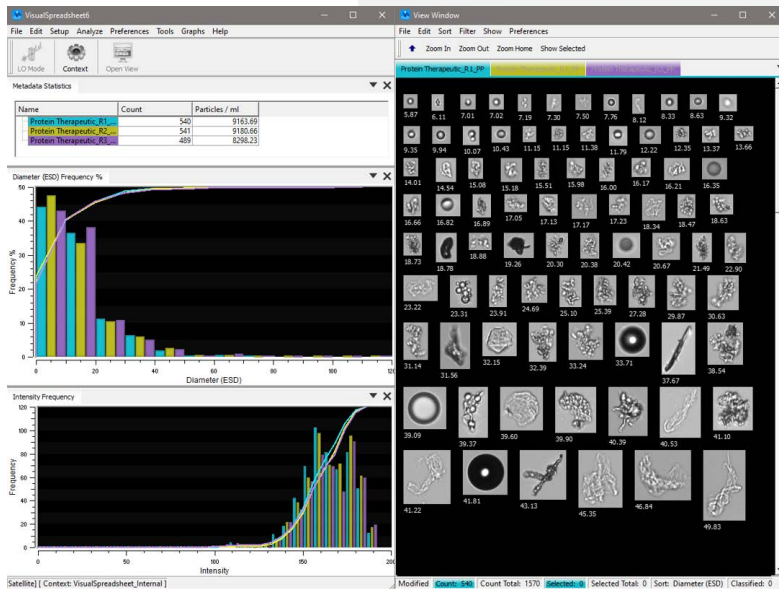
VisualSpreadsheet6

File Edit Setup Analyze Preferences Tools Graphs Help

LO Mode Context Open View

Metadata Statistics

| Name | Count | Particles / ml |
|---|---|---|
| Protein Therapeutic_R1_... | 540 | 9163.69 |
| Protein Therapeutic_R2_... | 541 | 9180.66 |
| Protein Therapeutic_R3_... | 489 | 8298.23 |

Diameter (ESD) Frequency %

50
40
30
20
10
0

Frequency %

0 20 40 60 80 100 120

Diameter (ESD)

Intensity Frequency

120
100
80
60
40
20
0

Frequency

0 50 100 150 200

Intensity

Satellite] [ Context: VisualSpreadsheet_Internal ]

View Window

File Edit Sort Filter Show Preferences

Zoom In Zoom Out Zoom Home Show Selected

Protein Therapeutic_R1_PP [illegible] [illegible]

5.87 6.11 7.01 7.02 7.19 7.30 7.50 7.76 8.12 8.33 8.63 9.32
9.35 9.94 10.07 10.43 11.15 11.15 11.38 11.79 12.22 12.35 13.37 13.66
14.01 14.54 15.08 15.18 15.51 15.98 16.00 16.17 16.21 16.35
16.66 16.82 16.89 17.05 17.13 17.17 17.23 18.34 18.47 18.63
18.73 18.78 18.88 19.26 20.30 20.38 20.42 20.67 21.49 22.90
23.22 23.31 23.91 24.69 25.10 25.39 27.28 29.87 30.63
31.14 31.56 32.15 32.39 33.24 33.71 37.67 38.54
39.09 39.37 39.60 39.90 40.39 40.53 41.10
41.22 41.81 43.13 45.35 46.84 49.83

Modified Count: 540 Count Total: 1570 Selected: 0 Selected Total: 0 Sort: Diameter (ESD) Classified: 0